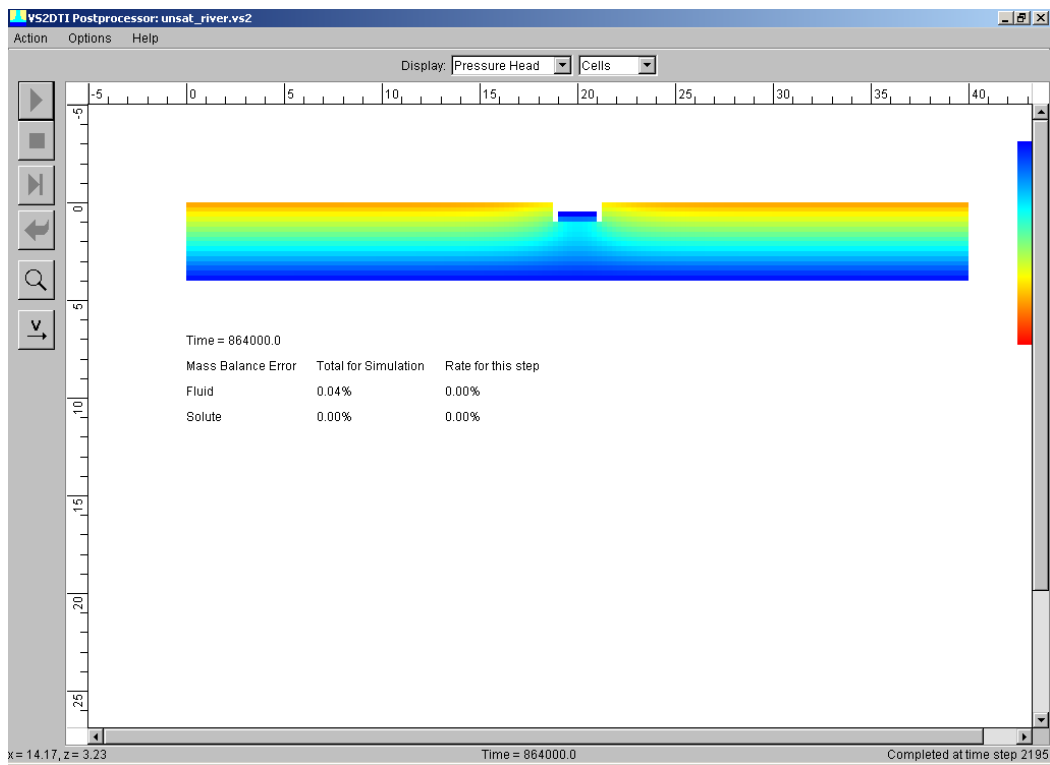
VS2DTI Postprocessor: unsat_river.vs2

Action Options Help

Display: Pressure Head Cells

-5 0 5 10 15 20 25 30 35 40

-5 0 5 10 15 20 25

Time = 864000.0

| Mass Balance Error | Total for Simulation | Rate for this step |
|---|---|---|
| Fluid | 0.04% | 0.00% |
| Solute | 0.00% | 0.00% |

x = 14.17, z = 3.23 Time = 864000.0 Completed at time step 2195